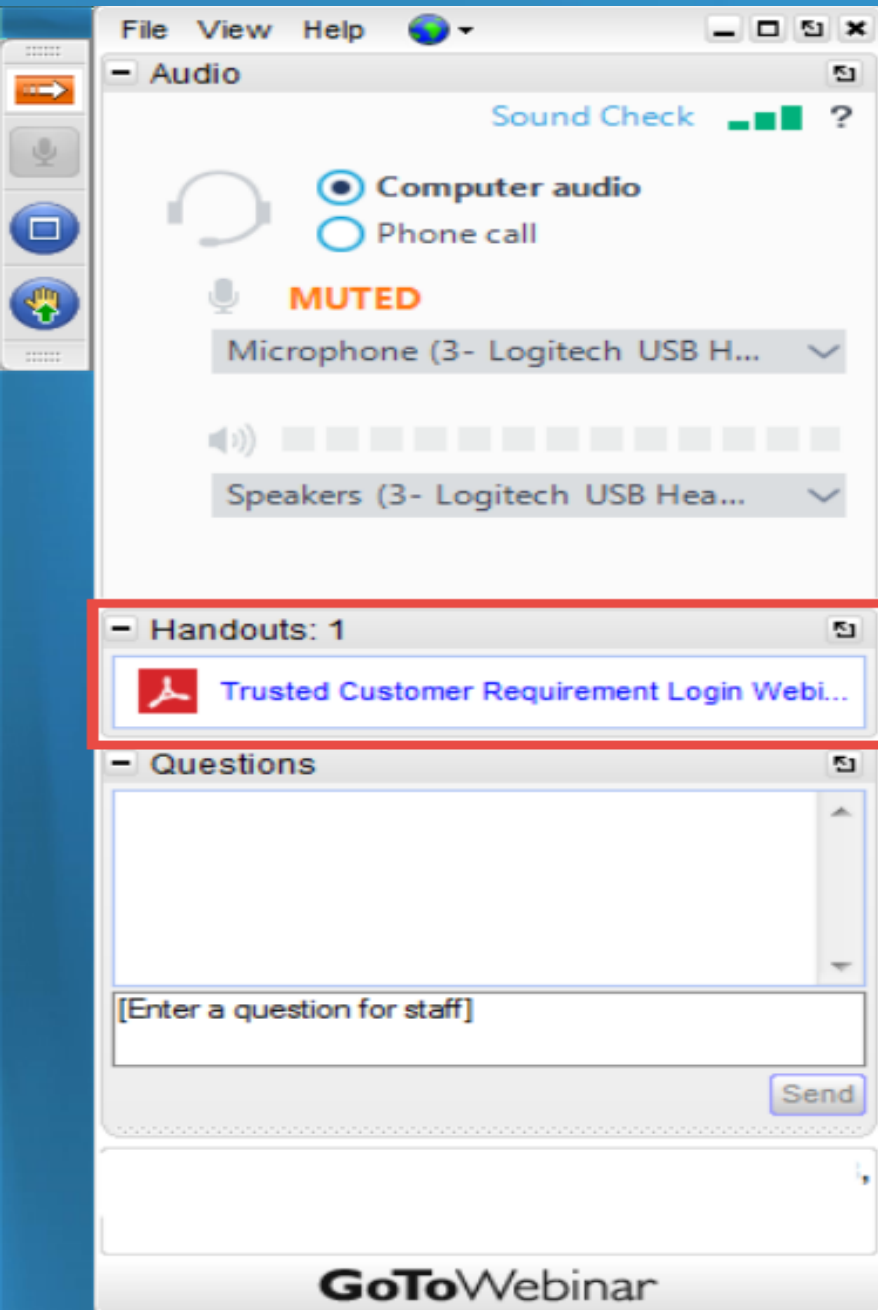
File View Help

Audio

Sound Check ?

Computer audio
Phone call

MUTED

Microphone (3- Logitech USB H...

Speakers (3- Logitech USB Hea...

Handouts: 1

Trusted Customer Requirement Login Webi...

Questions

[Enter a question for staff]

Send

GoToWebinar